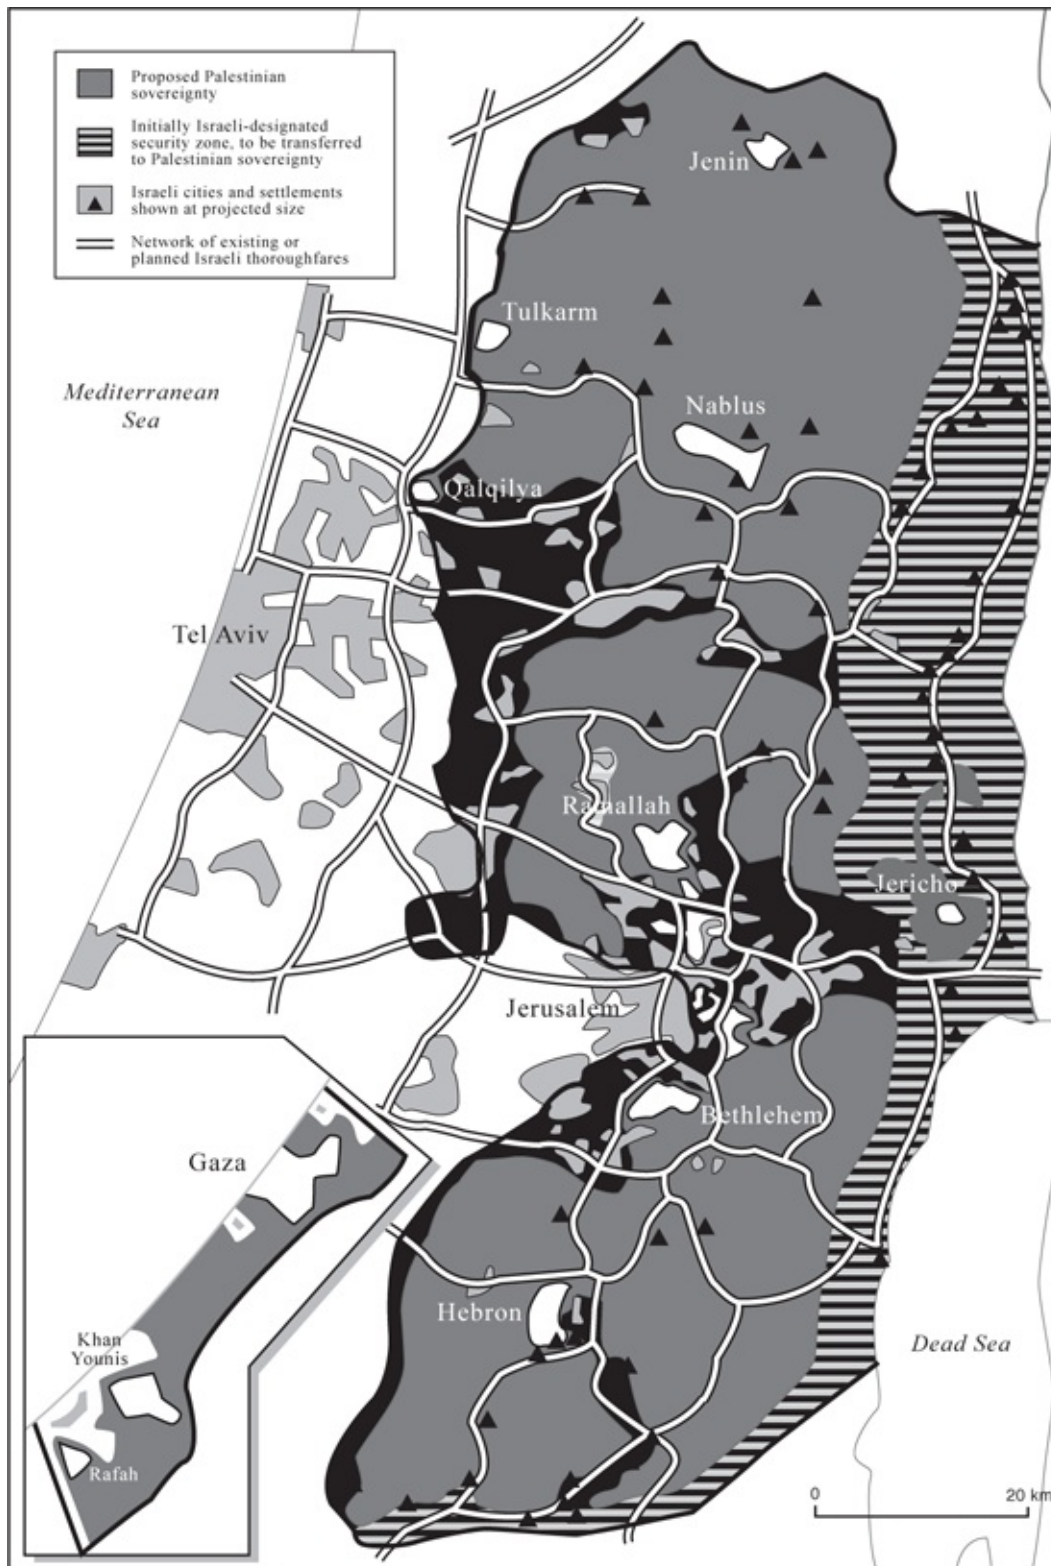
Proposed Palestinian sovereignty

Initially Israeli-designated security zone, to be transferred to Palestinian sovereignty

Israeli cities and settlements shown at projected size

Network of existing or planned Israeli thoroughfares

Jenin

Tulkarm

Mediterranean Sea

Nablus

Qalqilya

Tel Aviv

Ramallah

Jericho

Jerusalem

Bethlehem

Gaza

Hebron

Dead Sea

Khan Younis

Rafah

0

20 km